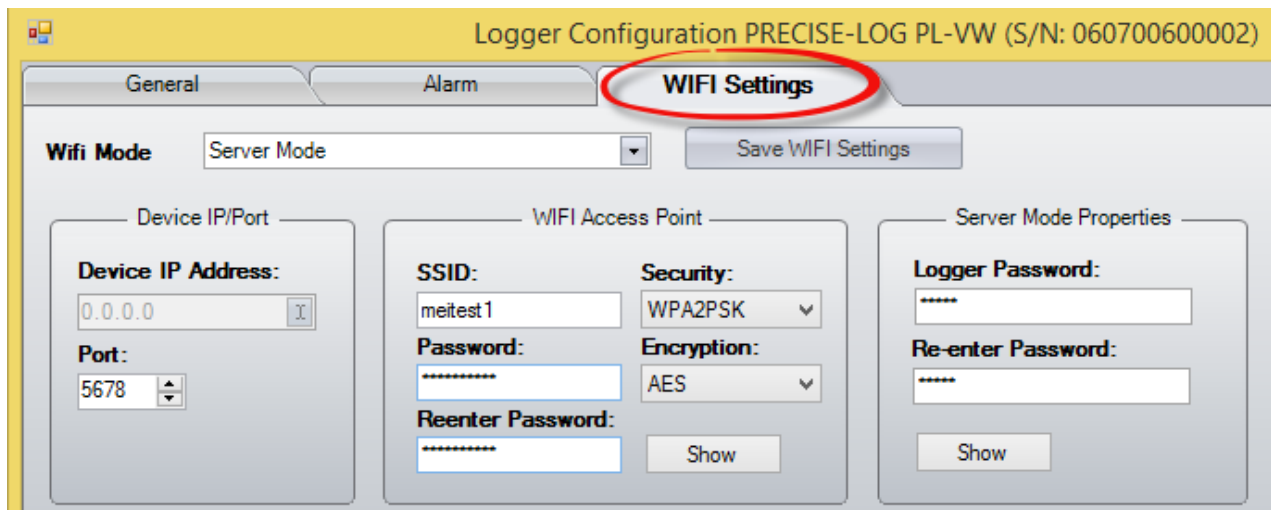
Logger Configuration PRECISE-LOG PL-VW (S/N: 060700600002)

General
Alarm
WIFI Settings

Wifi Mode
Server Mode
Save WIFI Settings

Device IP/Port
Device IP Address:
0.0.0.0
Port:
5678

WIFI Access Point
SSID:
meitest1
Security:
WPA2PSK
Password:
***********
Encryption:
AES
Reenter Password:
***********
Show

Server Mode Properties
Logger Password:
******
Re-enter Password:
******
Show